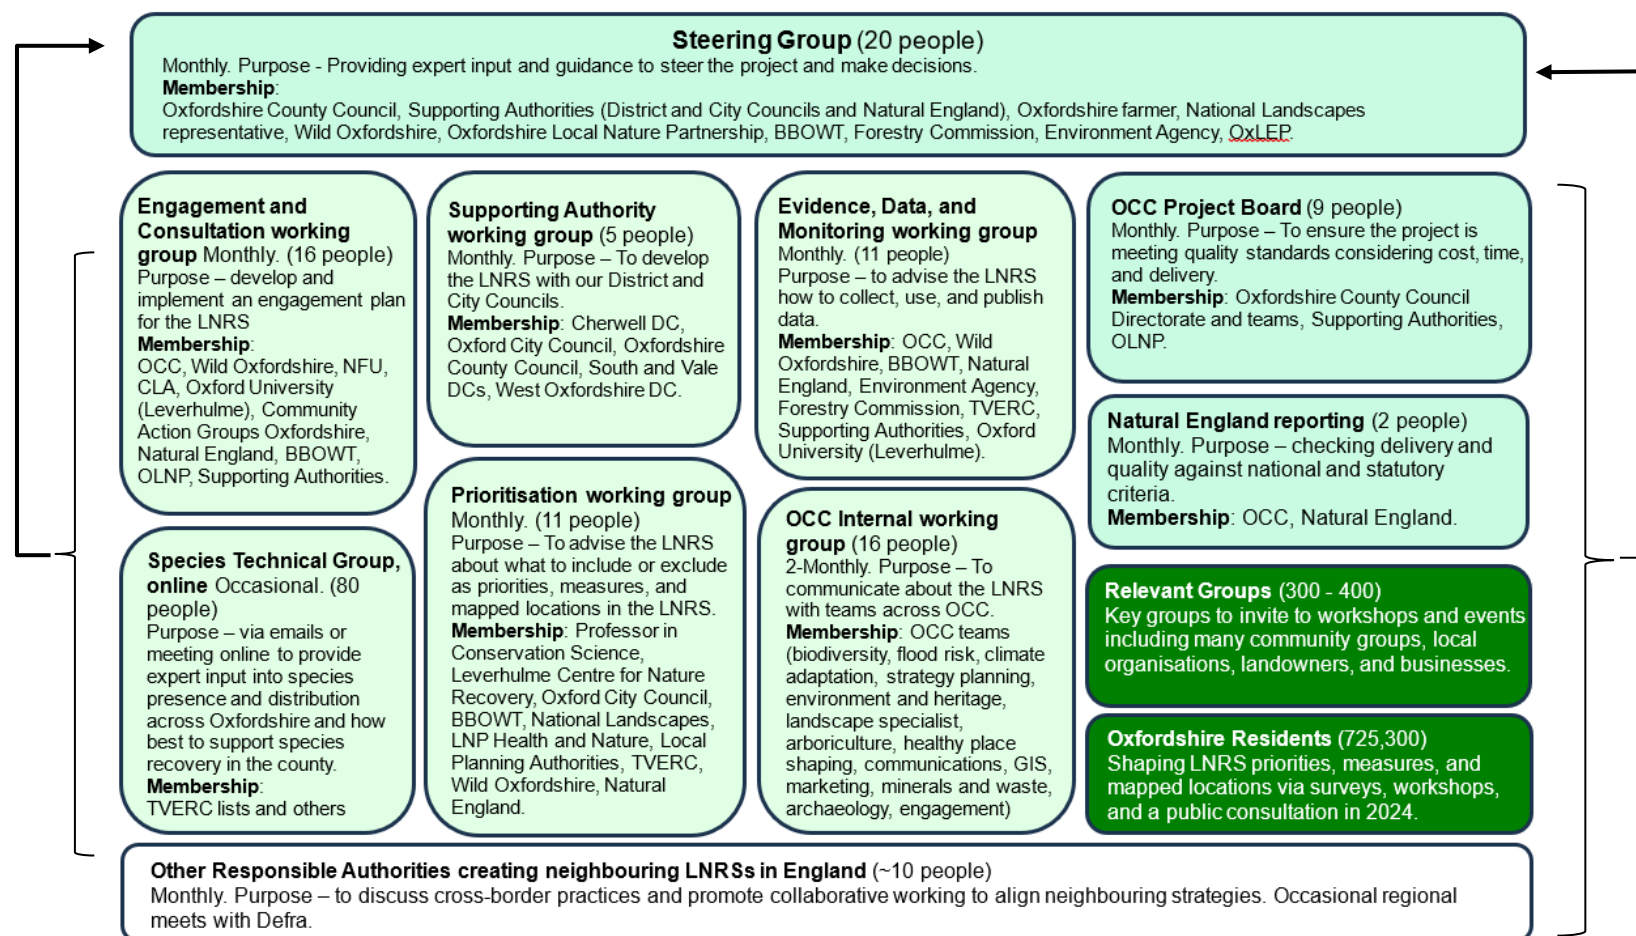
**Steering Group** (20 people)
Monthly. Purpose - Providing expert input and guidance to steer the project and make decisions.
**Membership**:
Oxfordshire County Council, Supporting Authorities (District and City Councils and Natural England), Oxfordshire farmer, National Landscapes representative, Wild Oxfordshire, Oxfordshire Local Nature Partnership, BBOWT, Forestry Commission, Environment Agency, OxLEP.

**Engagement and Consultation working group** Monthly. (16 people)
Purpose – develop and implement an engagement plan for the LNRS
**Membership**:
OCC, Wild Oxfordshire, NFU, CLA, Oxford University (Leverhulme), Community Action Groups Oxfordshire, Natural England, BBOWT, OLNP, Supporting Authorities.

**Species Technical Group, online** Occasional. (80 people)
Purpose – via emails or meeting online to provide expert input into species presence and distribution across Oxfordshire and how best to support species recovery in the county.
**Membership**:
TVERC lists and others

**Supporting Authority working group** (5 people)
Monthly. Purpose – To develop the LNRS with our District and City Councils.
**Membership**: Cherwell DC, Oxford City Council, Oxfordshire County Council, South and Vale DCs, West Oxfordshire DC.

**Prioritisation working group**
Monthly. (11 people)
Purpose – To advise the LNRS about what to include or exclude as priorities, measures, and mapped locations in the LNRS.
**Membership**: Professor in Conservation Science, Leverhulme Centre for Nature Recovery, Oxford City Council, BBOWT, National Landscapes, LNP Health and Nature, Local Planning Authorities, TVERC, Wild Oxfordshire, Natural England.

**Evidence, Data, and Monitoring working group**
Monthly. (11 people)
Purpose – to advise the LNRS how to collect, use, and publish data.
**Membership**: OCC, Wild Oxfordshire, BBOWT, Natural England, Environment Agency, Forestry Commission, TVERC, Supporting Authorities, Oxford University (Leverhulme).

**OCC Internal working group** (16 people)
2-Monthly. Purpose – To communicate about the LNRS with teams across OCC.
**Membership**: OCC teams (biodiversity, flood risk, climate adaptation, strategy planning, environment and heritage, landscape specialist, arboriculture, healthy place shaping, communications, GIS, marketing, minerals and waste, archaeology, engagement)

**OCC Project Board** (9 people)
Monthly. Purpose – To ensure the project is meeting quality standards considering cost, time, and delivery.
**Membership**: Oxfordshire County Council Directorate and teams, Supporting Authorities, OLNP.

**Natural England reporting** (2 people)
Monthly. Purpose – checking delivery and quality against national and statutory criteria.
**Membership**: OCC, Natural England.

**Relevant Groups** (300 - 400)
Key groups to invite to workshops and events including many community groups, local organisations, landowners, and businesses.

**Oxfordshire Residents** (725,300)
Shaping LNRS priorities, measures, and mapped locations via surveys, workshops, and a public consultation in 2024.

**Other Responsible Authorities creating neighbouring LNRSs in England** (~10 people)
Monthly. Purpose – to discuss cross-border practices and promote collaborative working to align neighbouring strategies. Occasional regional meets with Defra.